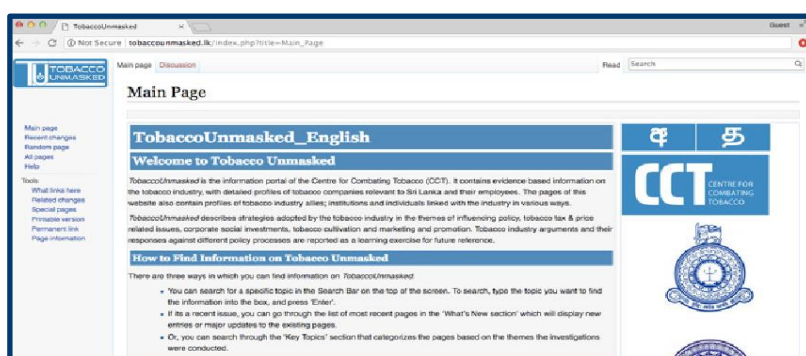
TobaccoUnmasked

Guest

Not Secure | tobaccounmasked.lk/index.php?title=Main_Page

TOBACCO UNMASKED

Main page Discussion

Read Search

Main Page

Main page
Recent changes
Random page
All pages
Help

Tools
What links here
Related changes
Special pages
Printable version
Permanent link
Page information

TobaccoUnmasked_English

Welcome to Tobacco Unmasked

TobaccoUnmasked is the information portal of the Centre for Combating Tobacco (CCT). It contains evidence based information on the tobacco industry, with detailed profiles of tobacco companies relevant to Sri Lanka and their employees. The pages of this website also contain profiles of tobacco industry allies; institutions and individuals linked with the industry in various ways.

TobaccoUnmasked describes strategies adopted by the tobacco industry in the themes of influencing policy, tobacco tax & price related issues, corporate social investments, tobacco cultivation and marketing and promotion. Tobacco industry arguments and their responses against different policy processes are reported as a learning exercise for future reference.

How to Find Information on Tobacco Unmasked

There are three ways in which you can find information on TobaccoUnmasked.

- You can search for a specific topic in the Search Bar on the top of the screen. To search, type the topic you want to find the information into the box, and press 'Enter'.
- If its a recent issue, you can go through the list of most recent pages in the 'What's New section' which will display new entries or major updates to the existing pages.
- Or, you can search through the 'Key Topics' section that categorizes the pages based on the themes the investigations were conducted.

සි த

CCT CENTRE FOR COMBATING TOBACCO